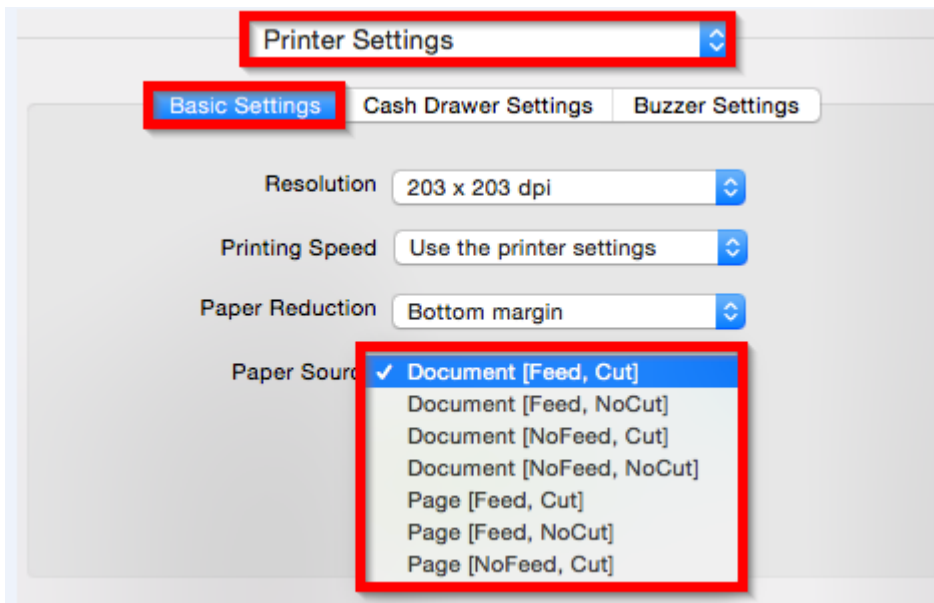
Printer Settings

Basic Settings
Cash Drawer Settings
Buzzer Settings

Resolution
203 x 203 dpi

Printing Speed
Use the printer settings

Paper Reduction
Bottom margin

Paper Sour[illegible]
✓ Document [Feed, Cut]
Document [Feed, NoCut]
Document [NoFeed, Cut]
Document [NoFeed, NoCut]
Page [Feed, Cut]
Page [Feed, NoCut]
Page [NoFeed, Cut]